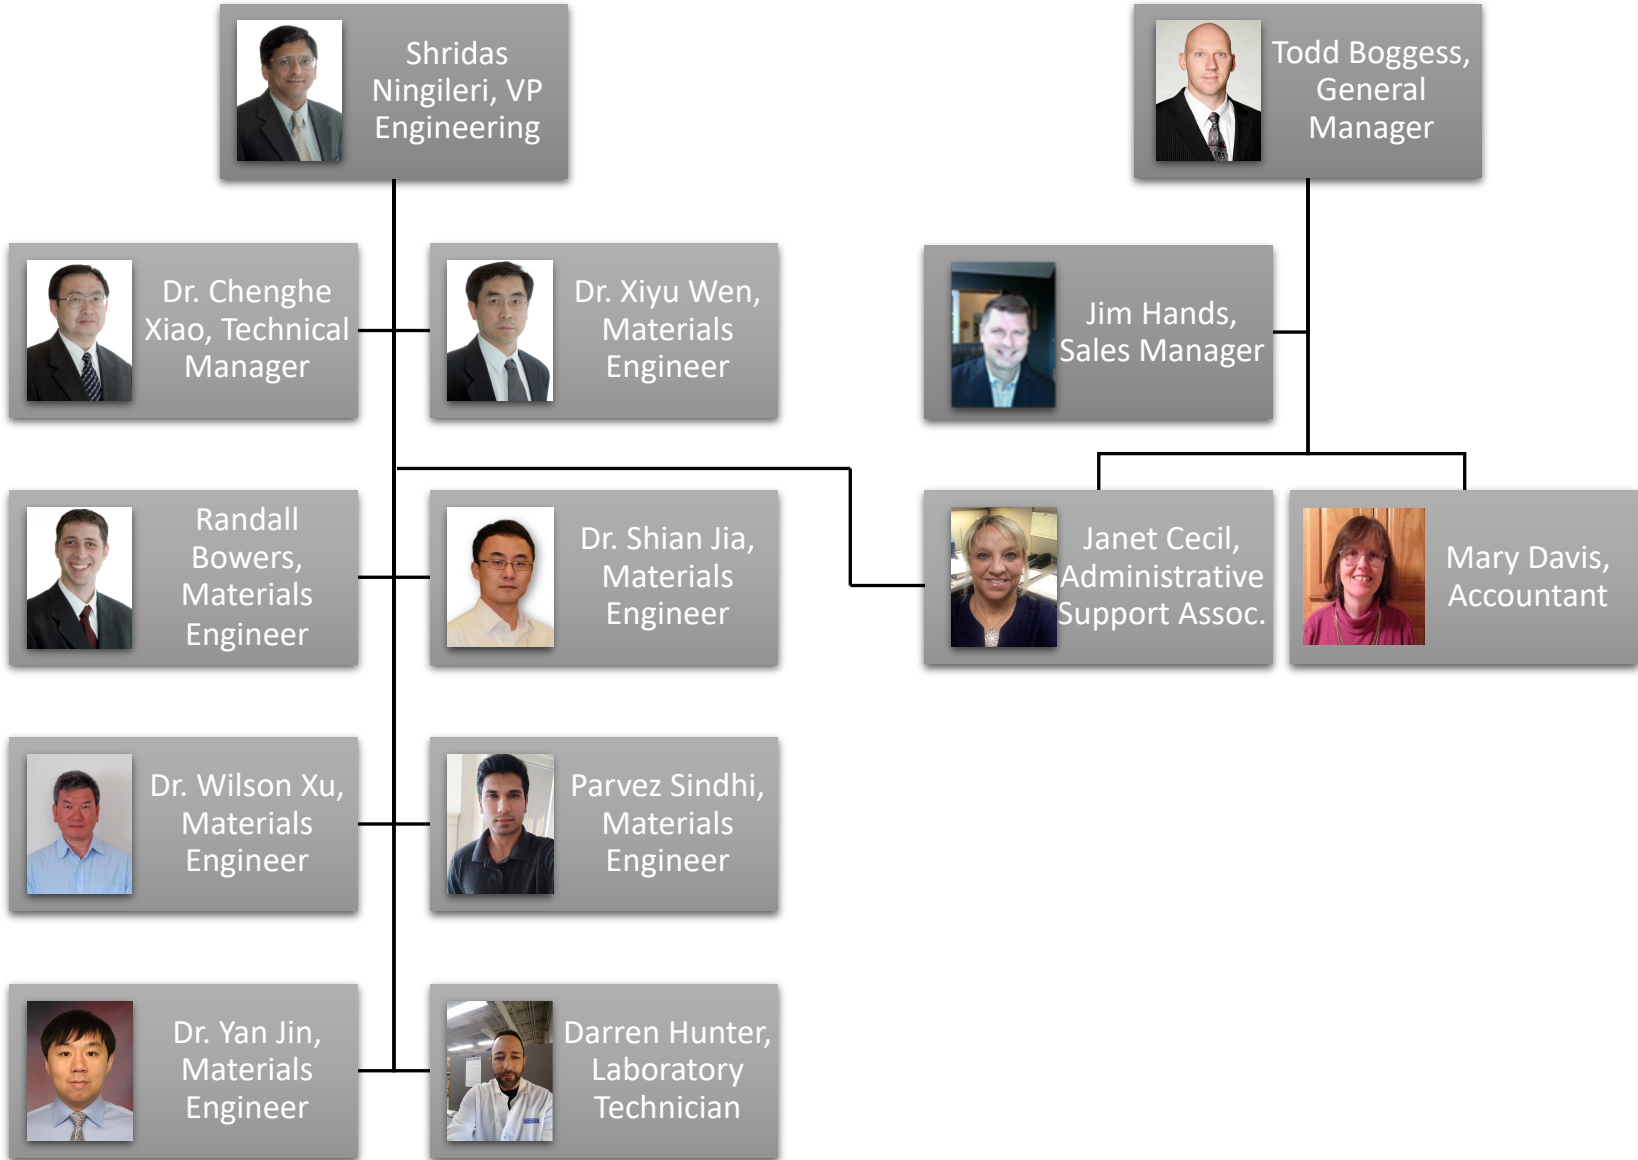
Shridas Ningileri, VP Engineering

Todd Boggess, General Manager

Dr. Chenghe Xiao, Technical Manager

Dr. Xiyu Wen, Materials Engineer

Jim Hands, Sales Manager

Randall Bowers, Materials Engineer

Dr. Shian Jia, Materials Engineer

Janet Cecil, Administrative Support Assoc.

Mary Davis, Accountant

Dr. Wilson Xu, Materials Engineer

Parvez Sindhi, Materials Engineer

Dr. Yan Jin, Materials Engineer

Darren Hunter, Laboratory Technician